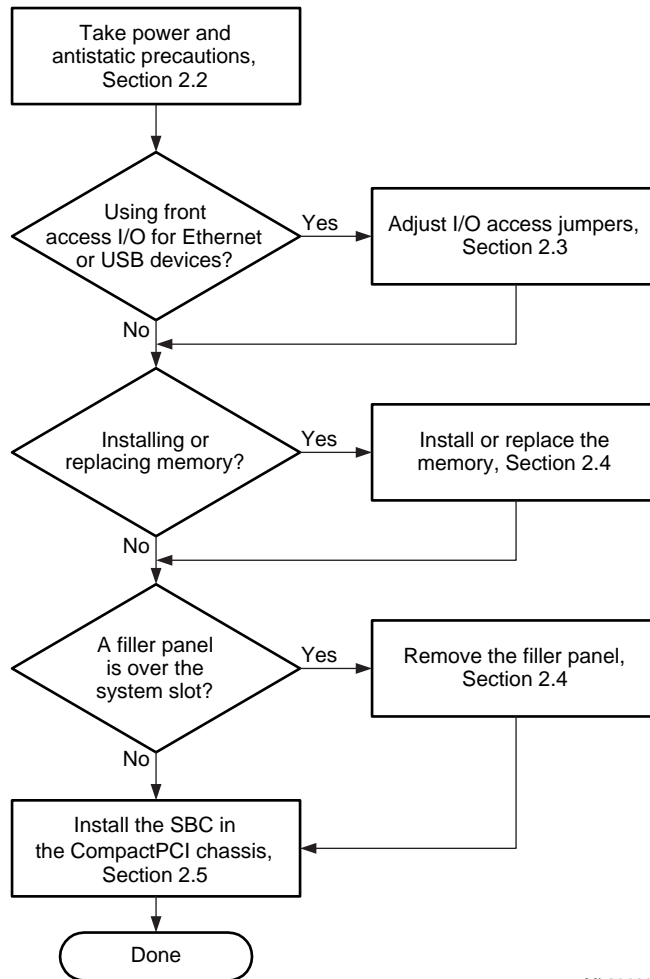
Take power and antistatic precautions, Section 2.2

Using front access I/O for Ethernet or USB devices?

Yes

Adjust I/O access jumpers, Section 2.3

No

Installing or replacing memory?

Yes

Install or replace the memory, Section 2.4

No

A filler panel is over the system slot?

Yes

Remove the filler panel, Section 2.4

No

Install the SBC in the CompactPCI chassis, Section 2.5

Done